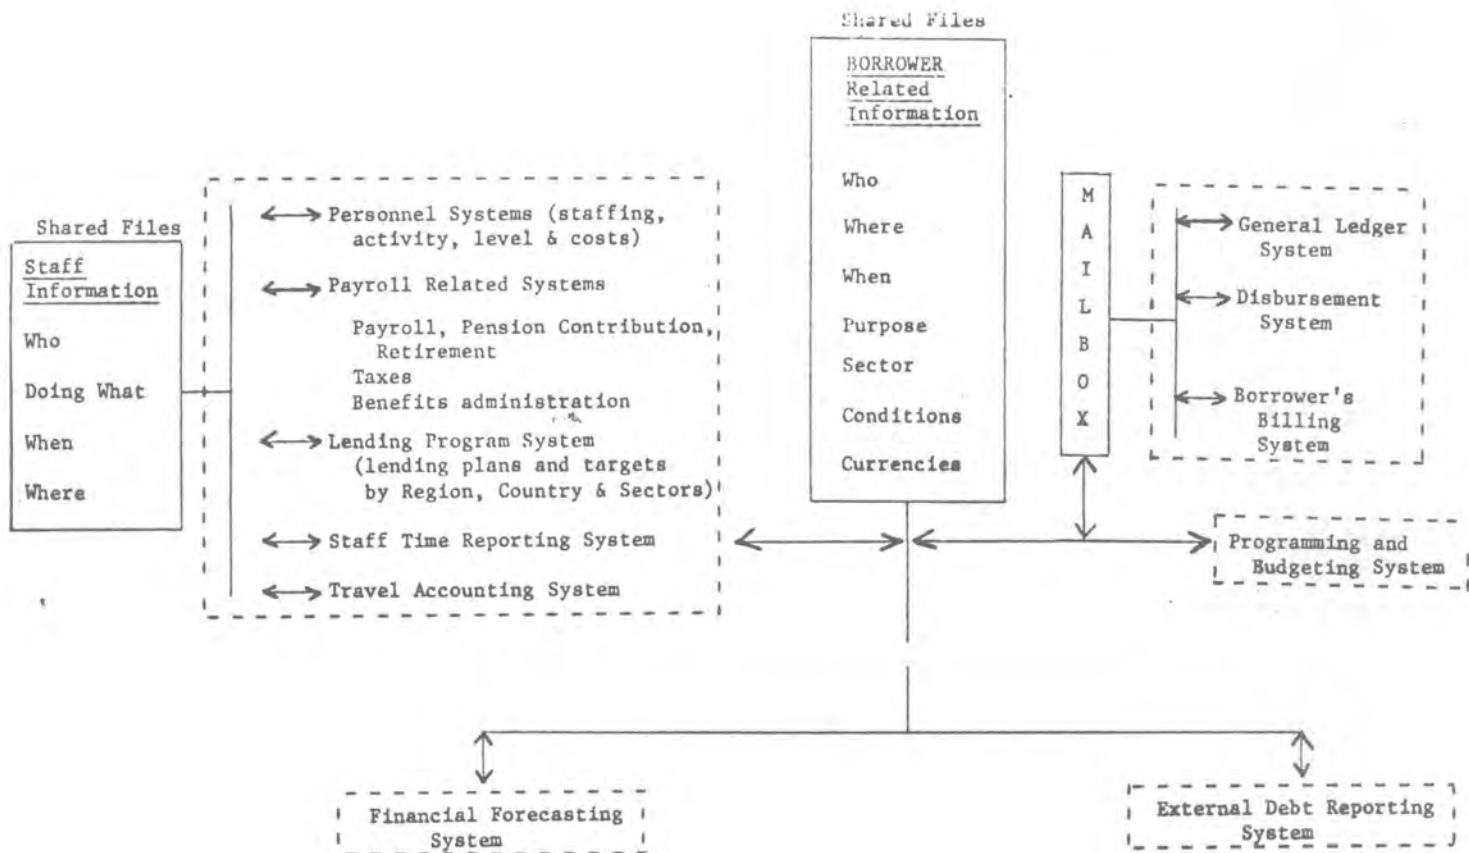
Shared Files

BORROWER Related Information

Who

Where

When

Purpose

Sector

Conditions

Currencies

Shared Files

Staff Information

Who

Doing What

When

Where

Personnel Systems (staffing, activity, level & costs)

Payroll Related Systems

Payroll, Pension Contribution, Retirement

Taxes

Benefits administration

Lending Program System (lending plans and targets by Region, Country & Sectors)

Staff Time Reporting System

Travel Accounting System

M A I L B O X

General Ledger System

Disbursement System

Borrower's Billing System

Programming and Budgeting System

Financial Forecasting System

External Debt Reporting System